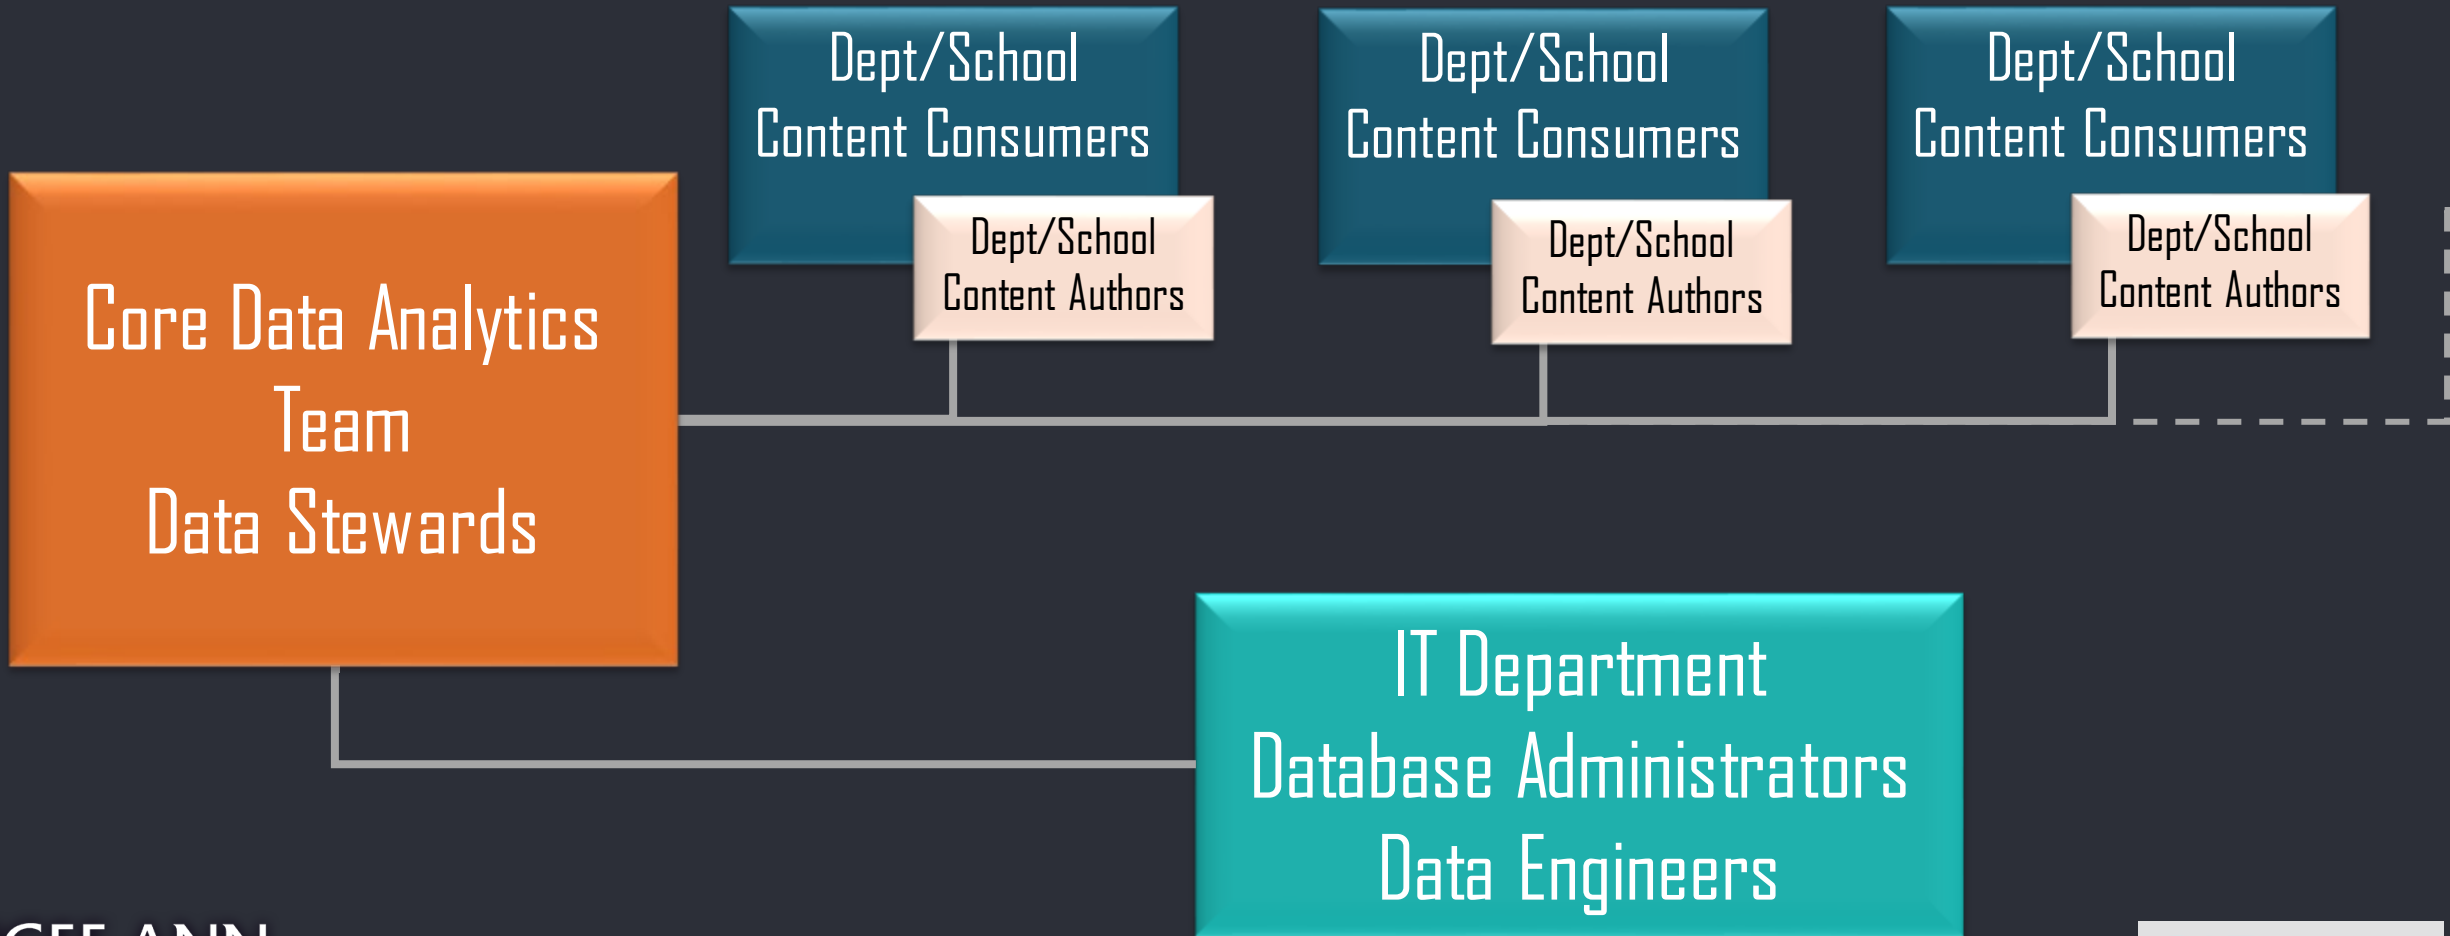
Dept/School
Content Consumers

Dept/School
Content Authors

Dept/School
Content Consumers

Dept/School
Content Authors

Dept/School
Content Consumers

Dept/School
Content Authors

Core Data Analytics
Team
Data Stewards

IT Department
Database Administrators
Data Engineers

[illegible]